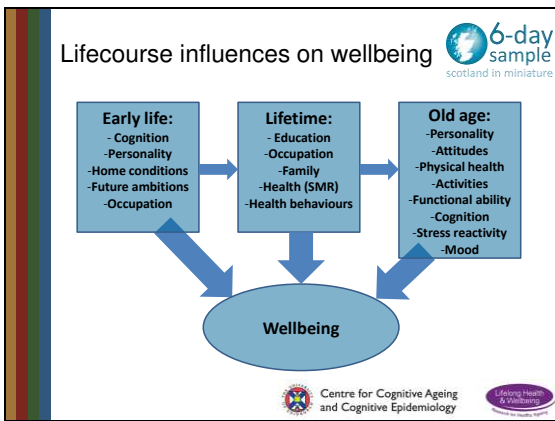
Lifecourse influences on wellbeing

6-day sample
scotland in miniature

Early life:
- Cognition
-Personality
-Home conditions
-Future ambitions
-Occupation

Lifetime:
- Education
-Occupation
-Family
-Health (SMR)
-Health behaviours

Old age:
-Personality
-Attitudes
-Physical health
-Activities
-Functional ability
-Cognition
-Stress reactivity
-Mood

Wellbeing

Centre for Cognitive Ageing and Cognitive Epidemiology

Lifelong Health & Wellbeing